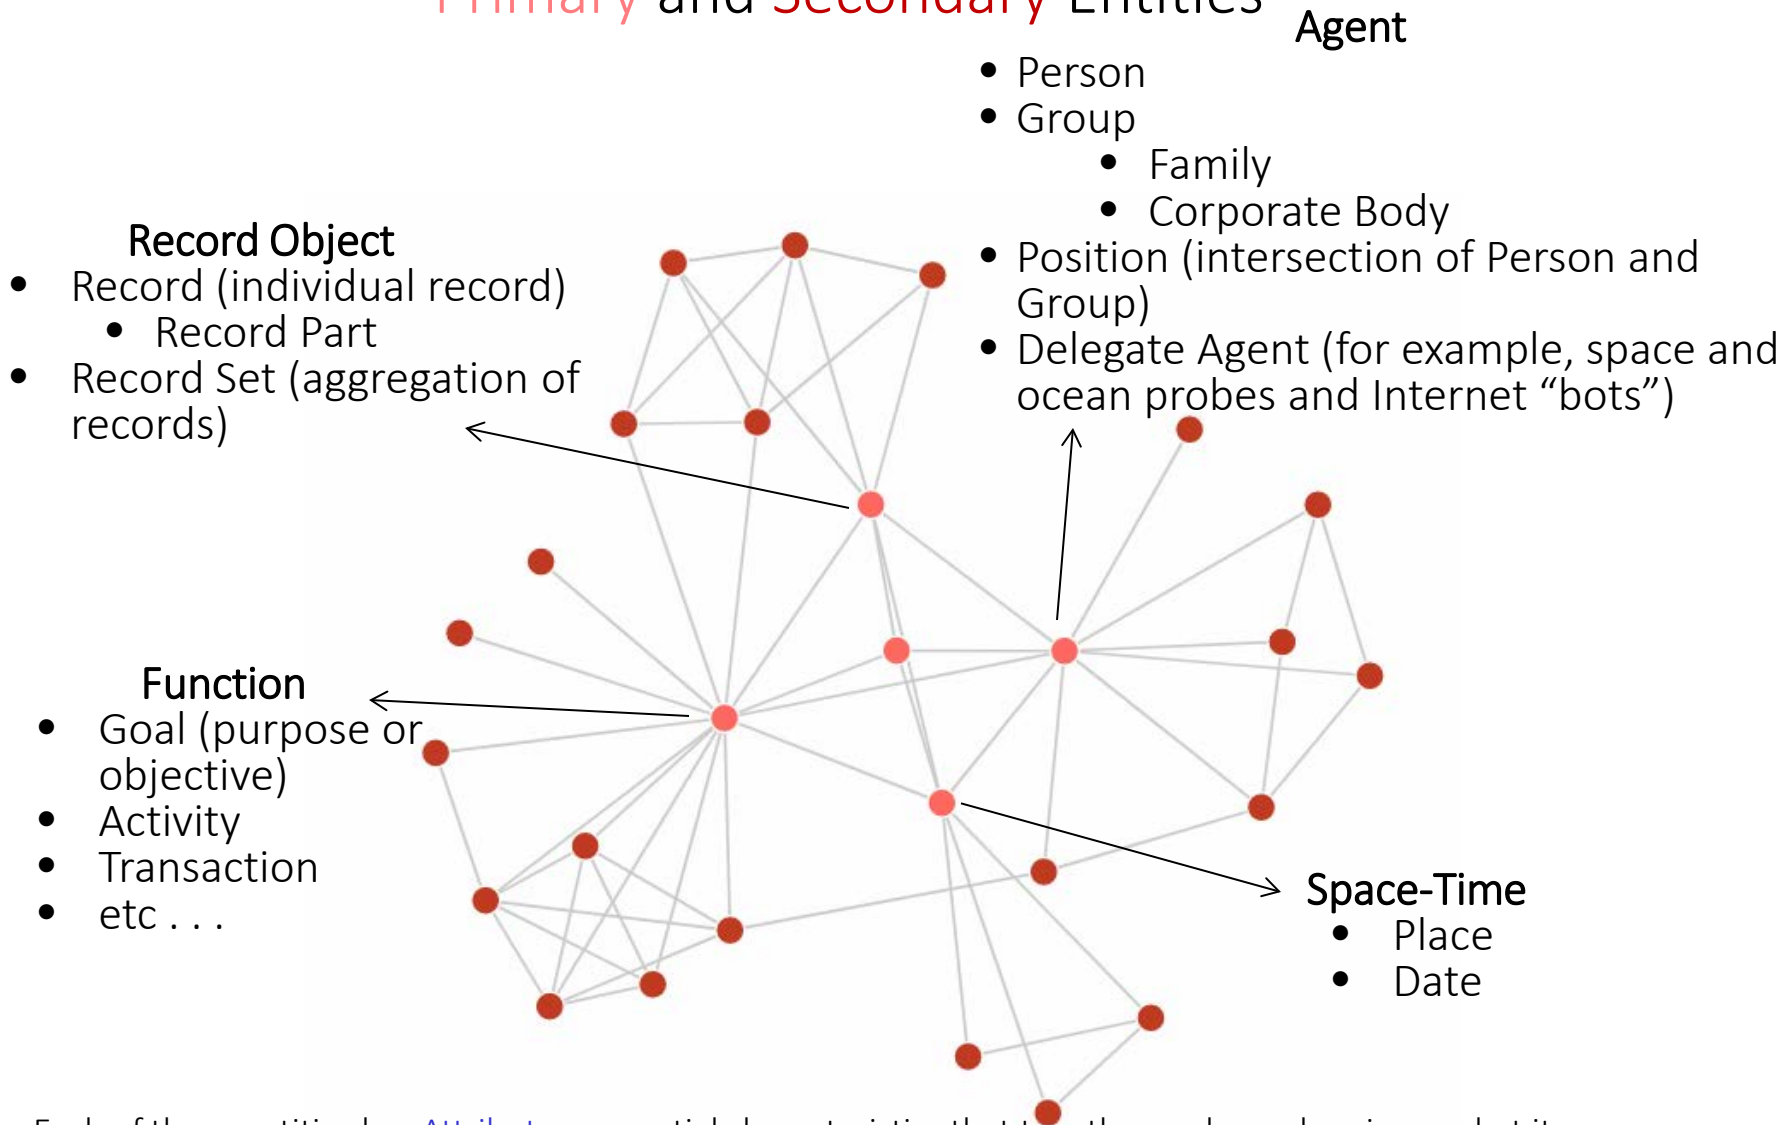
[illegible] and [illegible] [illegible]

Agent
• Person
• Group
 • Family
 • Corporate Body
• Position (intersection of Person and Group)
• Delegate Agent (for example, space and ocean probes and Internet “bots”)

Record Object
• Record (individual record)
 • Record Part
• Record Set (aggregation of records)

Function
• Goal (purpose or objective)
• Activity
• Transaction
• etc . . .

Space-Time
• Place
• Date

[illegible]